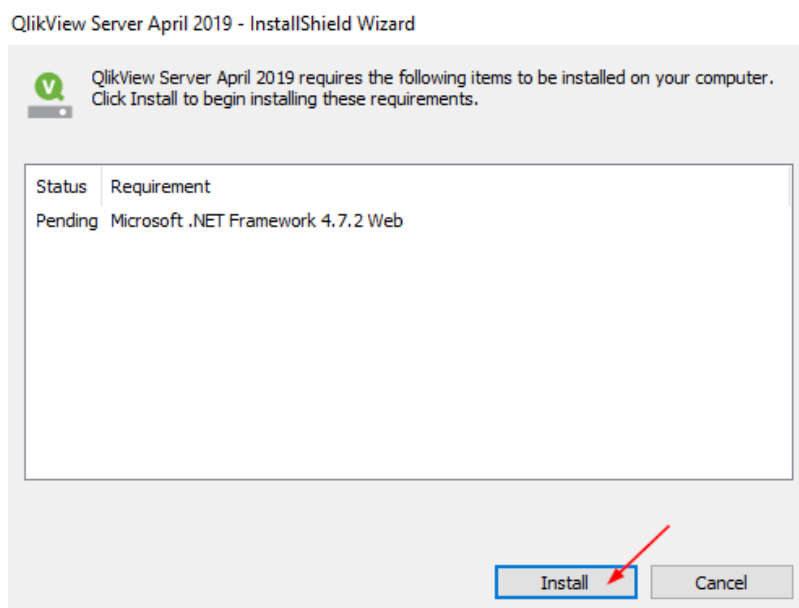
QlikView Server April 2019 - InstallShield Wizard

QlikView Server April 2019 requires the following items to be installed on your computer. Click Install to begin installing these requirements.

| Status | Requirement |
|---|---|
| Pending | Microsoft .NET Framework 4.7.2 Web |

Install

Cancel